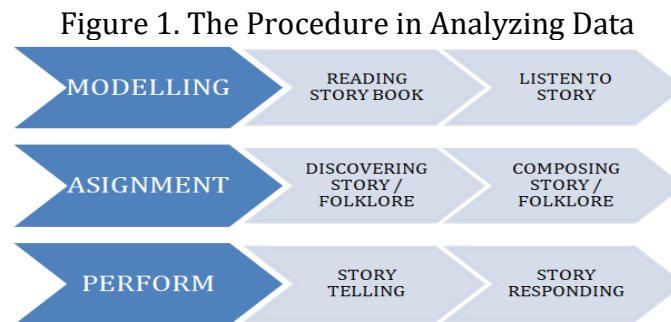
Figure 1. The Procedure in Analyzing Data

MODELLING

READING STORY BOOK

LISTEN TO STORY

ASIGNMENT

DISCOVERING STORY / FOLKLORE

COMPOSING STORY / FOLKLORE

PERFORM

STORY TELLING

STORY RESPONDING